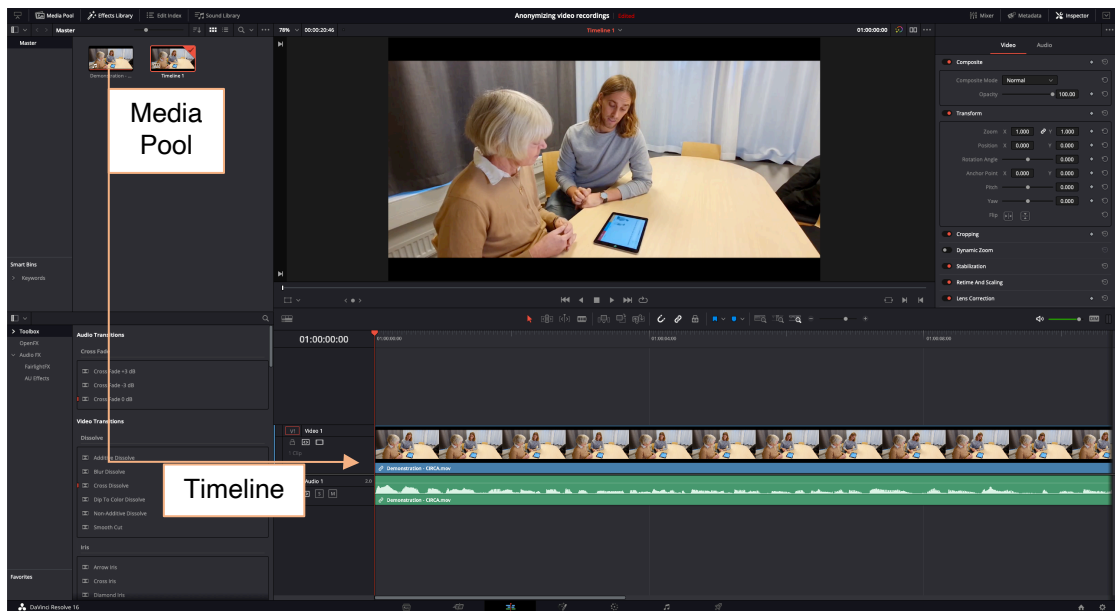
Media Pool | Effects Library | Edit Index | Sound Library

Anonymizing video recordings Edited

Mixer | Metadata | Inspector

Master

78% 00:00:20:46

Timeline 1

01:00:00:00

Video Audio

Master

Demonstration - ...

Timeline 1

Media Pool

Composite

Composite Mode Normal

Opacity 100.00

Transform

Zoom X 1.000 Y 1.000

Position X 0.000 Y 0.000

Rotation Angle 0.000

Anchor Point X 0.000 Y 0.000

Pitch 0.000

Yaw 0.000

Flip

Cropping

Dynamic Zoom

Stabilization

Retime And Scaling

Lens Correction

Smart Bins

Keywords

Toolbox

OpenFX

Audio FX

FairlightFX

AU Effects

Audio Transitions

Cross Fade

Cross Fade +3 dB

Cross Fade -3 dB

Cross Fade 0 dB

Video Transitions

Dissolve

Additive Dissolve

Blur Dissolve

Cross Dissolve

Dip To Color Dissolve

Non-Additive Dissolve

Smooth Cut

Iris

Arrow Iris

Cross Iris

Diamond Iris

Favorites

01:00:00:00

01:00:00:00

01:00:04:00

01:00:08:00

V1 Video 1

1 Clip

Audio 1 2.0

S M

Demonstration - CIRCA.mov

Demonstration - CIRCA.mov

Timeline

DaVinci Resolve 16